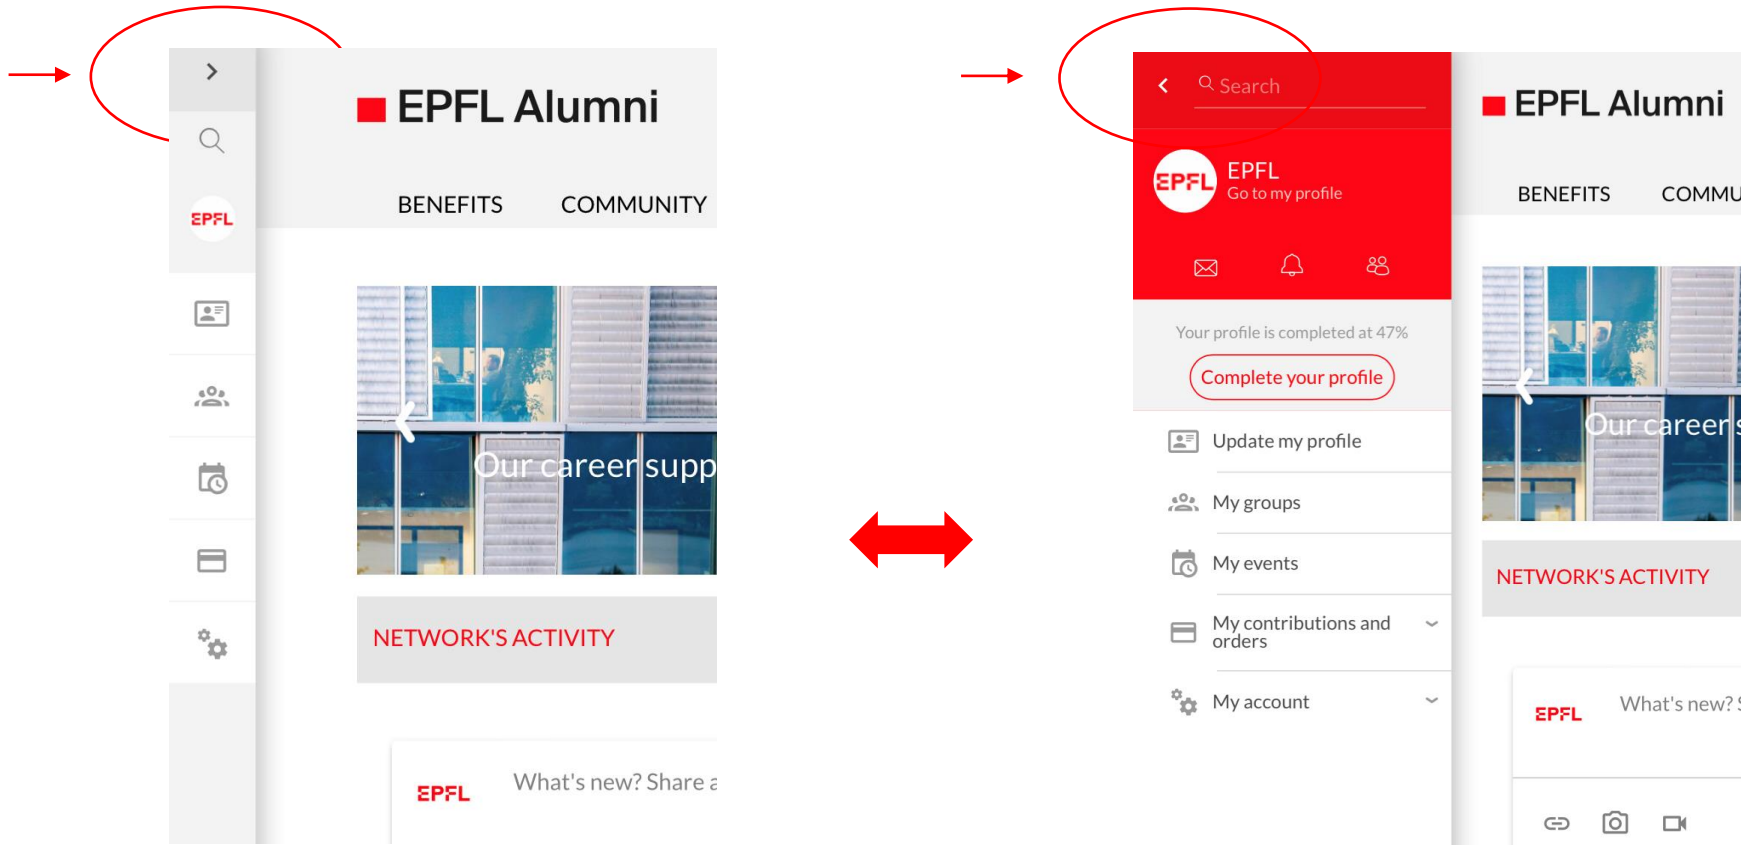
>

EPFL

EPFL Alumni

BENEFITS COMMUNITY

Our career supp

NETWORK'S ACTIVITY

EPFL What's new? Share a

<

Search

EPFL

EPFL
Go to my profile

Your profile is completed at 47%

Complete your profile

Update my profile

My groups

My events

My contributions and orders

My account

EPFL Alumni

BENEFITS COMMU

Our career s

NETWORK'S ACTIVITY

EPFL What's new? S